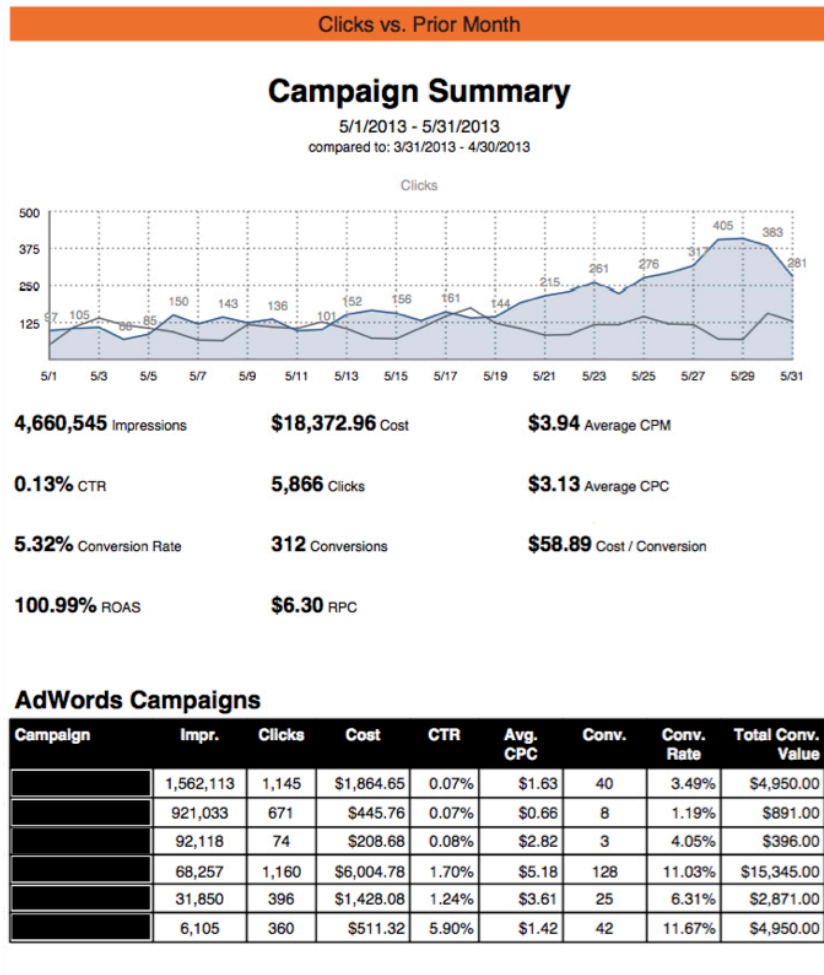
Clicks vs. Prior Month

Campaign Summary

5/1/2013 - 5/31/2013
compared to: 3/31/2013 - 4/30/2013

Clicks

500
375
250
125

97 105 66 85 150 143 136 101 152 156 161 144 215 261 276 317 405 383 281

5/1 5/3 5/5 5/7 5/9 5/11 5/13 5/15 5/17 5/19 5/21 5/23 5/25 5/27 5/29 5/31

4,660,545 Impressions

$18,372.96 Cost

$3.94 Average CPM

0.13% CTR

5,866 Clicks

$3.13 Average CPC

5.32% Conversion Rate

312 Conversions

$58.89 Cost / Conversion

100.99% ROAS

$6.30 RPC

AdWords Campaigns

| Campaign | Impr. | Clicks | Cost | CTR | Avg. CPC | Conv. | Conv. Rate | Total Conv. Value |
|---|---|---|---|---|---|---|---|---|
| | 1,562,113 | 1,145 | $1,864.65 | 0.07% | $1.63 | 40 | 3.49% | $4,950.00 |
| | 921,033 | 671 | $445.76 | 0.07% | $0.66 | 8 | 1.19% | $891.00 |
| | 92,118 | 74 | $208.68 | 0.08% | $2.82 | 3 | 4.05% | $396.00 |
| | 68,257 | 1,160 | $6,004.78 | 1.70% | $5.18 | 128 | 11.03% | $15,345.00 |
| | 31,850 | 396 | $1,428.08 | 1.24% | $3.61 | 25 | 6.31% | $2,871.00 |
| | 6,105 | 360 | $511.32 | 5.90% | $1.42 | 42 | 11.67% | $4,950.00 |